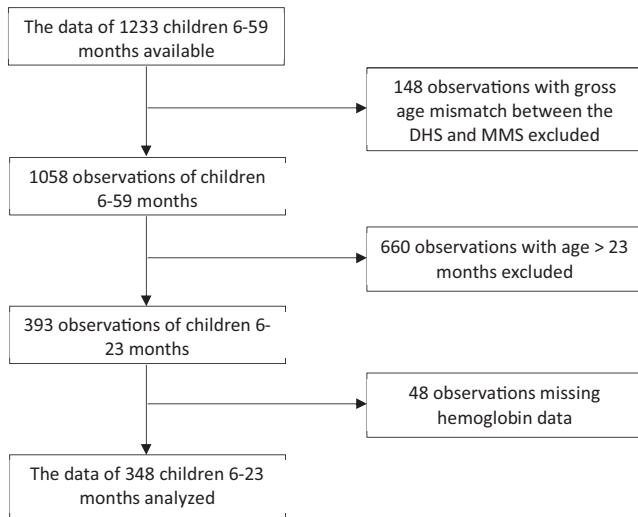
The data of 1233 children 6-59 months available

148 observations with gross age mismatch between the DHS and MMS excluded

1058 observations of children 6-59 months

660 observations with age > 23 months excluded

393 observations of children 6-23 months

48 observations missing hemoglobin data

The data of 348 children 6-23 months analyzed